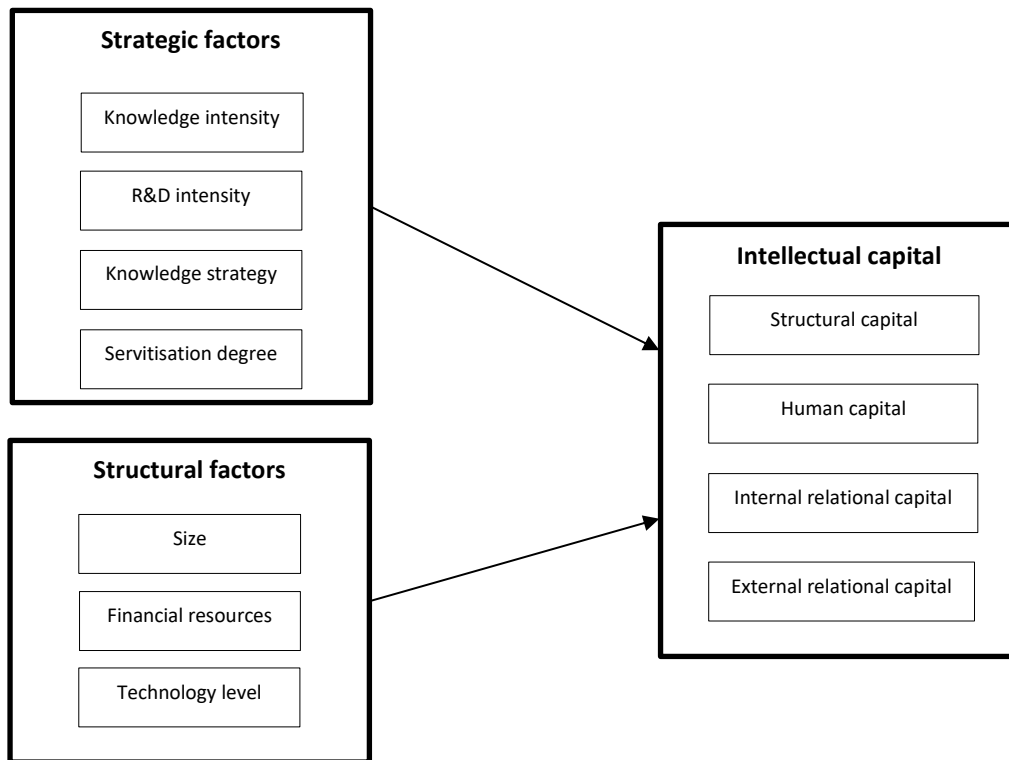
Strategic factors

Knowledge intensity

R&D intensity

Knowledge strategy

Servitisation degree

Structural factors

Size

Financial resources

Technology level

Intellectual capital

Structural capital

Human capital

Internal relational capital

External relational capital